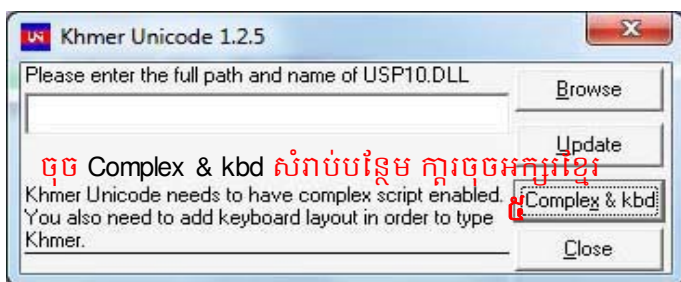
Khmer Unicode 1.2.5

Please enter the full path and name of USP10.DLL

Browse

Update

ចុច Complex & kbd សំរាប់បន្ថែម ក្តារចុចអក្សរខ្មែរ

Khmer Unicode needs to have complex script enabled. You also need to add keyboard layout in order to type Khmer.

៥

Complex & kbd

Close